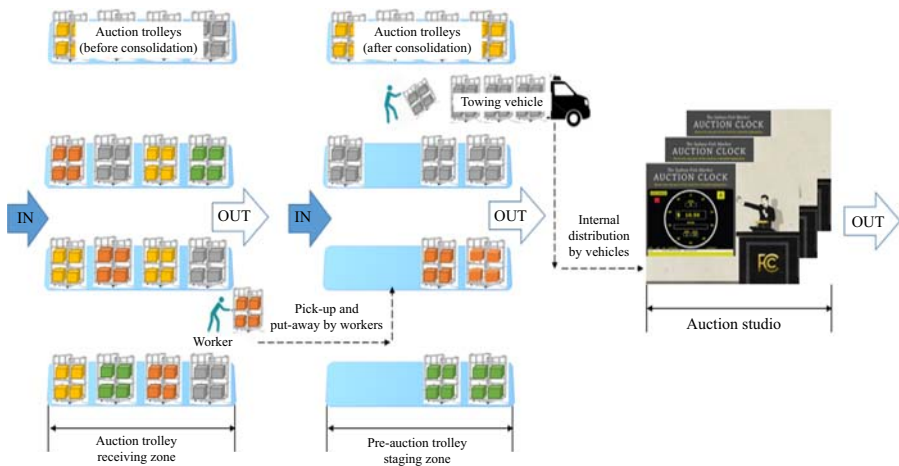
Auction trolleys (before consolidation)

Auction trolleys (after consolidation)

Towing vehicle

IN

OUT

IN

OUT

Internal distribution by vehicles

OUT

AUCTION CLOCK

AUCTION CLOCK

AUCTION CLOCK

FC

Worker

Pick-up and put-away by workers

Auction studio

Auction trolley receiving zone

Pre-auction trolley staging zone